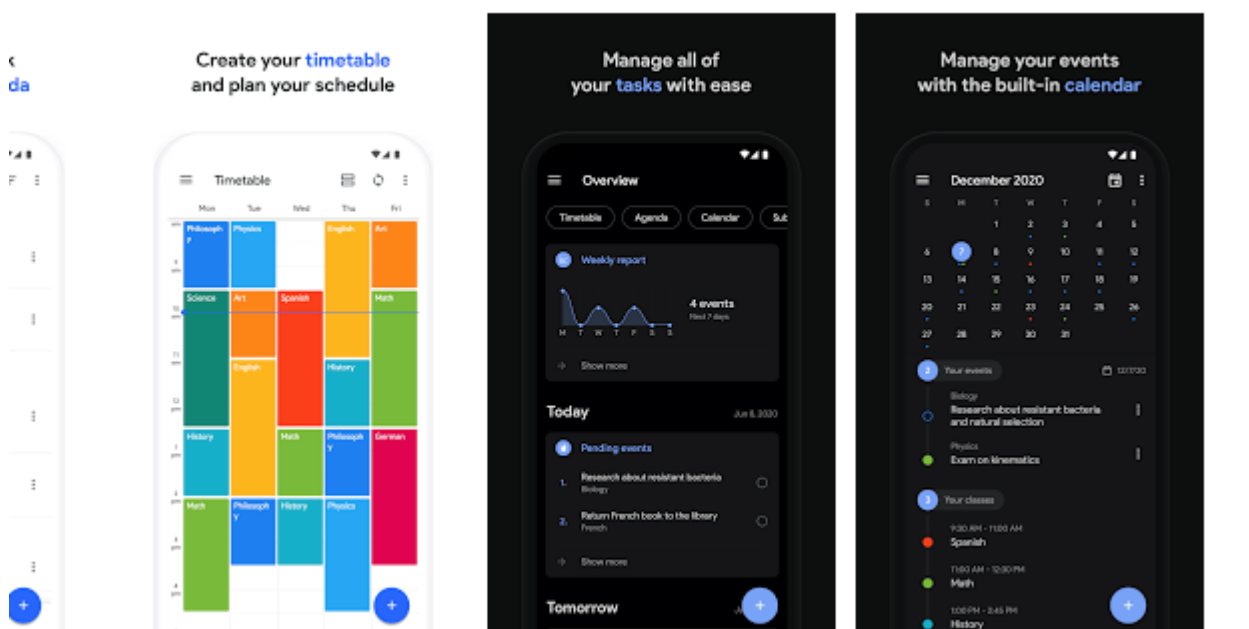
k
da

Create your timetable and plan your schedule

Timetable

| Mon | Tue | Wed | Thu | Fri |
|---|---|---|---|---|
| Philosophy | Physics | | English | Art |
| Science | Art | Spanish | | Math |
| | English | | History | |
| History | | Math | Philosophy | German |
| Math | Philosophy | History | Physics | |

Manage all of your tasks with ease

Overview

Timetable Agenda Calendar Sub

Weekly report

4 events
Next 7 days

M T W T F S S

Show more

Today Jun 6, 2020

Pending events

1. Research about resistant bacteria
Biology

2. Return French book to the library
French

Show more

Tomorrow

Manage your events with the built-in calendar

December 2020

| S | M | T | W | T | F | S |
|---|---|---|---|---|---|---|
| | | 1 | 2 | 3 | 4 | 5 |
| 6 | 7 | 8 | 9 | 10 | 11 | 12 |
| 13 | 14 | 15 | 16 | 17 | 18 | 19 |
| 20 | 21 | 22 | 23 | 24 | 25 | 26 |
| 27 | 28 | 29 | 30 | 31 | | |

2 Your events 12/7/20

Biology
Research about resistant bacteria and natural selection

Physics
Exam on kinematics

3 Your classes

9:30 AM – 11:00 AM
Spanish

11:00 AM – 12:30 PM
Math

1:00 PM – 2:45 PM
History